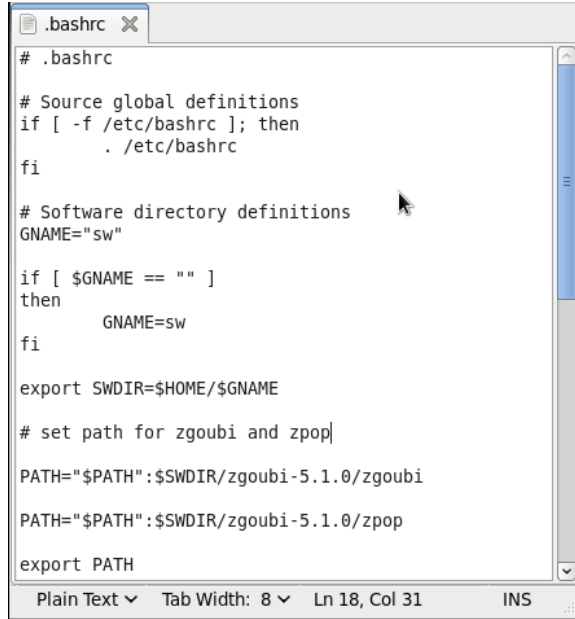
.bashrc

# .bashrc

# Source global definitions
if [ -f /etc/bashrc ]; then
        . /etc/bashrc
fi

# Software directory definitions
GNAME="sw"

if [ $GNAME == "" ]
then
        GNAME=sw
fi

export SWDIR=$HOME/$GNAME

# set path for zgoubi and zpop

PATH="$PATH":$SWDIR/zgoubi-5.1.0/zgoubi

PATH="$PATH":$SWDIR/zgoubi-5.1.0/zpop

export PATH

Plain Text   Tab Width: 8   Ln 18, Col 31   INS